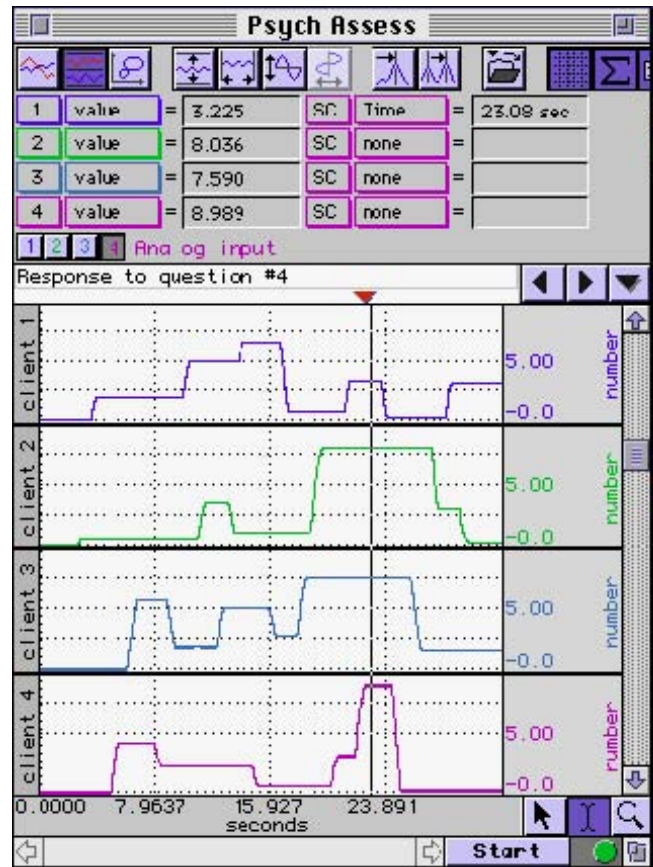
Psych Assess

| 1 | value | = | 3.225 | SC | Time | = | 23.08 sec |
|---|---|---|---|---|---|---|---|
| 2 | value | = | 8.036 | SC | none | = | |
| 3 | value | = | 7.590 | SC | none | = | |
| 4 | value | = | 8.989 | SC | none | = | |

1 2 3 4 Ana og input

Response to question #4

client 1
5.00
-0.0
number

client 2
5.00
-0.0
number

client 3
5.00
-0.0
number

client 4
5.00
-0.0
number

0.0000 7.9637 15.927 23.891
seconds

Start